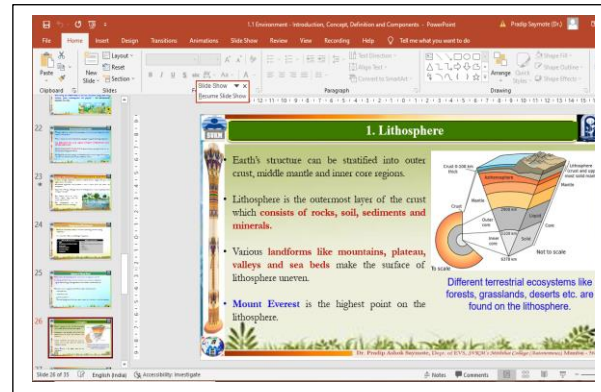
1.1 Environment - Introduction, Concept, Definition and Components - PowerPoint
Pradip Saymote (Dr.)

File Home Insert Design Transitions Animations Slide Show Review View Recording Help Tell me what you want to do

Paste Clipboard New Slide Layout Reset Section Slides
Slide Show
Resume Slide Show
Text Direction Align Text Convert to SmartArt Paragraph
Arrange Quick Styles Shape Fill Shape Outline Shape Effects Drawing

22
23
24
25
26

1. Lithosphere

Earth's structure can be stratified into outer crust, middle mantle and inner core regions.

Lithosphere is the outermost layer of the crust which consists of rocks, soil, sediments and minerals.

Various landforms like mountains, plateau, valleys and sea beds make the surface of lithosphere uneven.

Mount Everest is the highest point on the lithosphere.

Crust Mantle Outer core Inner core Liquid Solid Lithosphere Asthenosphere Not to scale To scale

Different terrestrial ecosystems like forests, grasslands, deserts etc. are found on the lithosphere.

Dr. Pradip Ashok Saymote, Dept. of EVS, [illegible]

Slide 26 of 35 English (India) Accessibility: Investigate Notes Comments